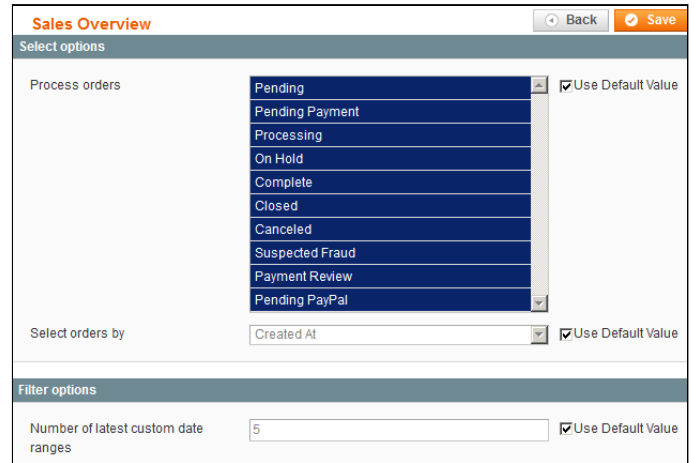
Sales Overview

Back

Save

Select options

Process orders

Pending
Pending Payment
Processing
On Hold
Complete
Closed
Canceled
Suspected Fraud
Payment Review
Pending PayPal

Use Default Value

Select orders by

Created At

Use Default Value

Filter options

Number of latest custom date ranges

5

Use Default Value